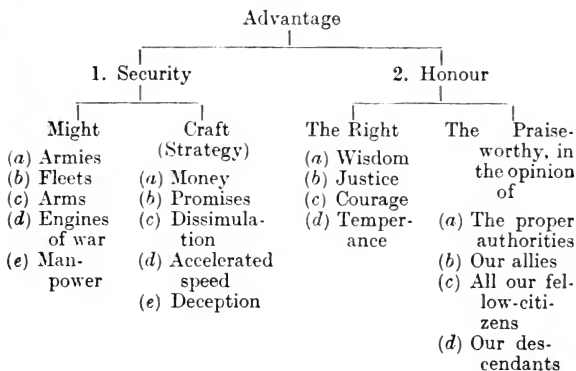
Advantage

1. Security

2. Honour

Might
(a) Armies
(b) Fleets
(c) Arms
(d) Engines of war
(e) Manpower

Craft (Strategy)
(a) Money
(b) Promises
(c) Dissimulation
(d) Accelerated speed
(e) Deception

The Right
(a) Wisdom
(b) Justice
(c) Courage
(d) Temperance

The Praiseworthy, in the opinion of
(a) The proper authorities
(b) Our allies
(c) All our fellow-citizens
(d) Our descendants